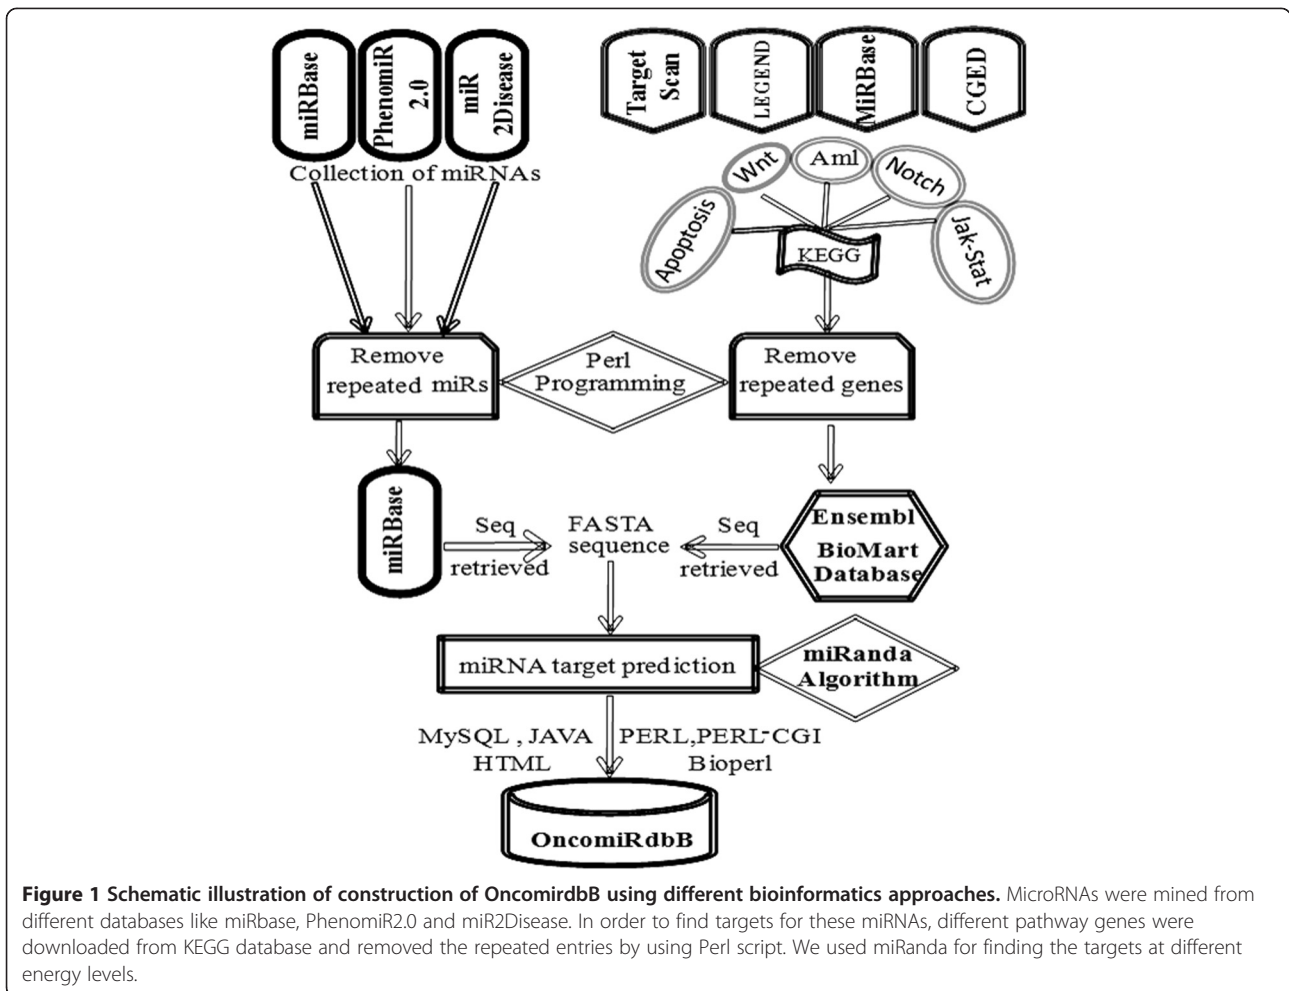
miRBase

PhenomiR 2.0

miR 2Disease

Collection of miRNAs

Target Scan

LEGEND

MiRBase

CGED

Wnt

Aml

Notch

Apoptosis

KEGG

Jak-Stat

Remove repeated miRs

Perl Programming

Remove repeated genes

miRBase

Seq retrieved

FASTA sequence

Seq retrieved

Ensembl BioMart Database

miRNA target prediction

miRanda Algorithm

MySQL , JAVA HTML

PERL,PERL-CGI Bioperl

OncomiRdbB

**Figure 1 Schematic illustration of construction of OncomirdbB using different bioinformatics approaches.** MicroRNAs were mined from different databases like miRbase, PhenomiR2.0 and miR2Disease. In order to find targets for these miRNAs, different pathway genes were downloaded from KEGG database and removed the repeated entries by using Perl script. We used miRanda for finding the targets at different energy levels.